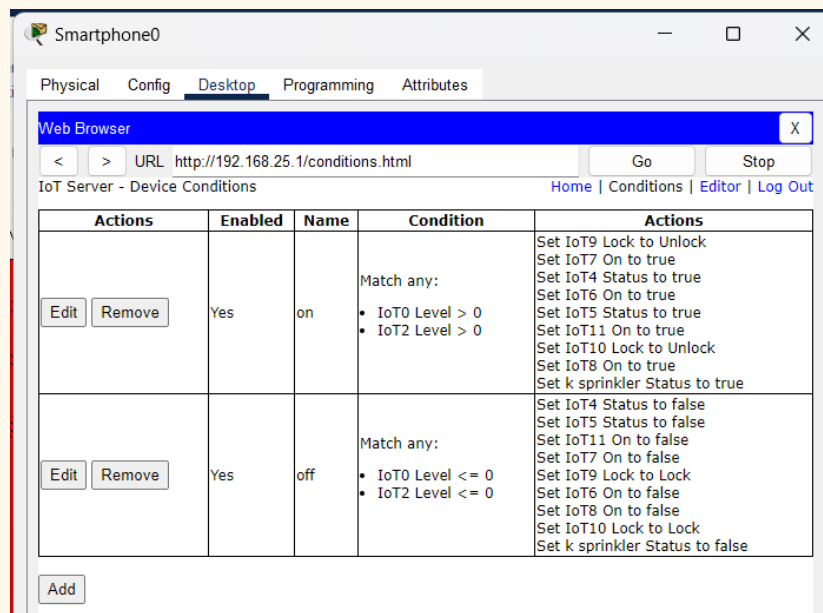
Smartphone0

Physical Config Desktop Programming Attributes

Web Browser X

< > URL http://192.168.25.1/conditions.html Go Stop

IoT Server - Device Conditions

Home | Conditions | Editor | Log Out

| Actions | Enabled | Name | Condition | Actions |
|---|---|---|---|---|
| Edit Remove | Yes | on | Match any: • IoT0 Level > 0 • IoT2 Level > 0 | Set IoT9 Lock to Unlock Set IoT7 On to true Set IoT4 Status to true Set IoT6 On to true Set IoT5 Status to true Set IoT11 On to true Set IoT10 Lock to Unlock Set IoT8 On to true Set k sprinkler Status to true |
| Edit Remove | Yes | off | Match any: • IoT0 Level <= 0 • IoT2 Level <= 0 | Set IoT4 Status to false Set IoT5 Status to false Set IoT11 On to false Set IoT7 On to false Set IoT9 Lock to Lock Set IoT6 On to false Set IoT8 On to false Set IoT10 Lock to Lock Set k sprinkler Status to false |

Add